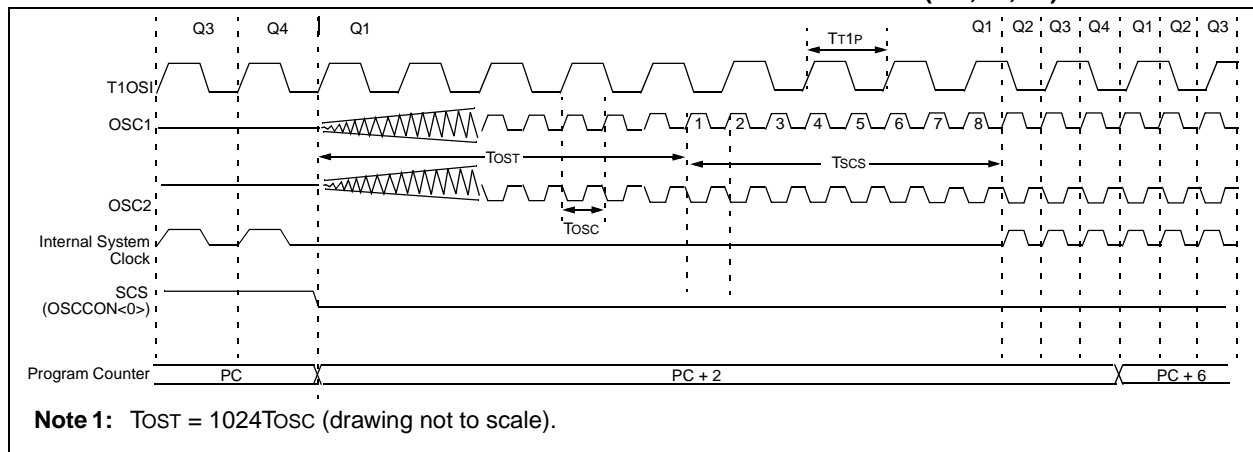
Q3 Q4 Q1 TT1P Q1 Q2 Q3 Q4 Q1 Q2 Q3

T1OSI

OSC1

1 2 3 4 5 6 7 8

TOST

TSCS

OSC2

TOSC

Internal System Clock

SCS (OSCCON<0>)

Program Counter PC PC + 2 PC + 6

Note 1: TOST = 1024TOSC (drawing not to scale).